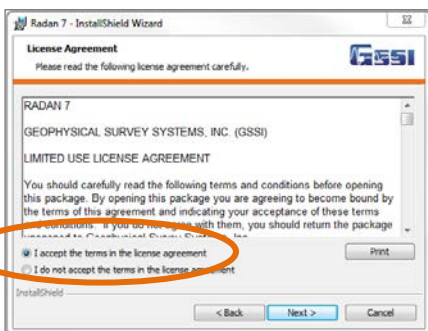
Radan 7 - InstallShield Wizard

License Agreement

Please read the following license agreement carefully.

GSSI

RADAN 7

GEOPHYSICAL SURVEY SYSTEMS, INC. (GSSI)

LIMITED USE LICENSE AGREEMENT

You should carefully read the following terms and conditions before opening this package. By opening this package you are agreeing to become bound by the terms of this agreement and indicating your acceptance of these terms and conditions. If you do not agree with them, you should return the package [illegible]

I accept the terms in the license agreement

I do not accept the terms in the license agreement

Print

InstallShield

< Back

Next >

Cancel